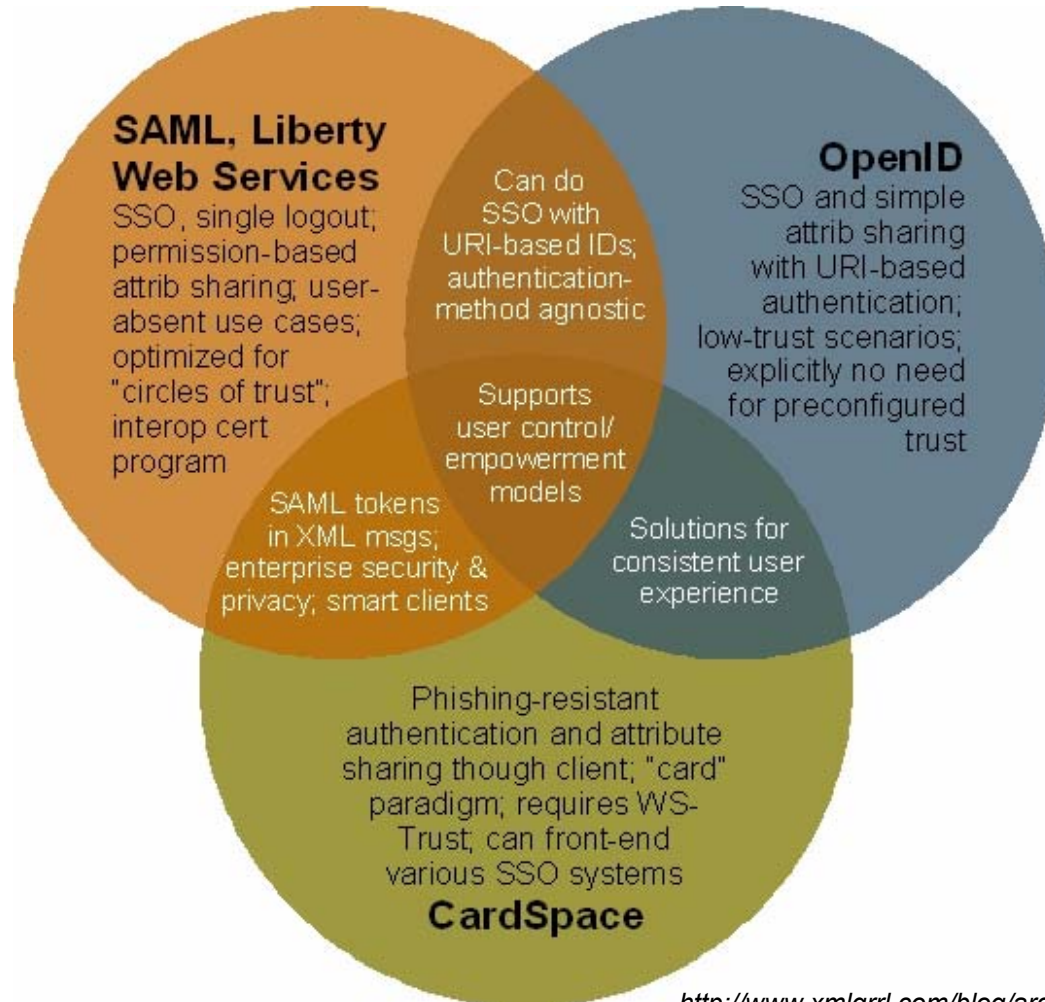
SAML, Liberty Web Services
SSO, single logout; permission-based attrib sharing; user-absent use cases; optimized for "circles of trust"; interop cert program

Can do SSO with URI-based IDs; authentication-method agnostic

OpenID
SSO and simple attrib sharing with URI-based authentication; low-trust scenarios; explicitly no need for preconfigured trust

Supports user control/ empowerment models

SAML tokens in XML msgs; enterprise security & privacy; smart clients

Solutions for consistent user experience

Phishing-resistant authentication and attribute sharing though client; "card" paradigm; requires WS-Trust; can front-end various SSO systems
CardSpace

http://www.xmlgrrl.com/blog/arc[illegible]